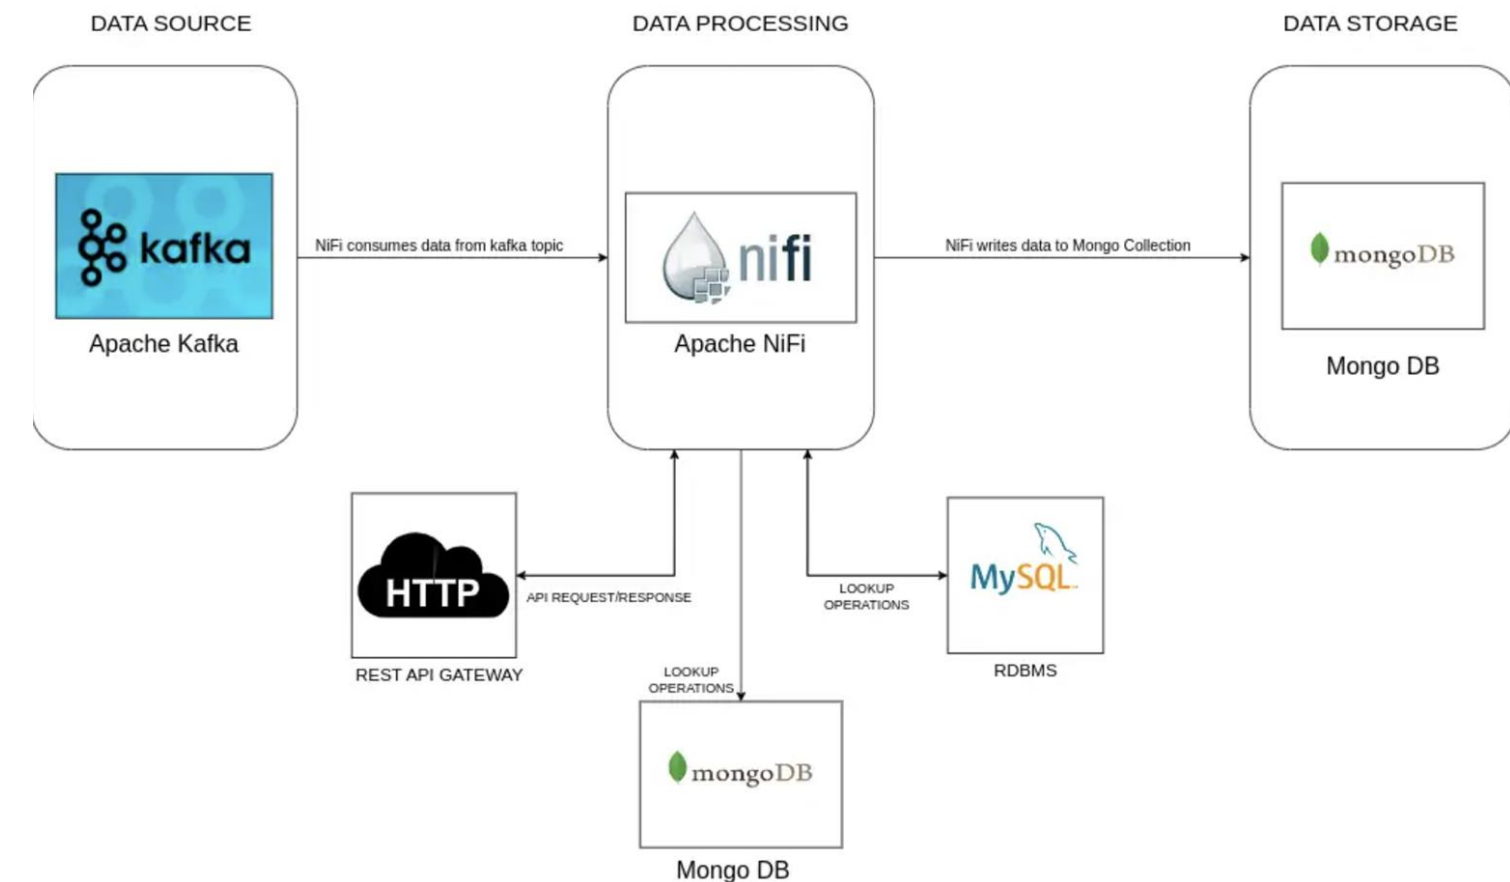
DATA SOURCE

DATA PROCESSING

DATA STORAGE

kafka

Apache Kafka

NiFi consumes data from kafka topic

nifi

Apache NiFi

NiFi writes data to Mongo Collection

mongoDB

Mongo DB

HTTP

REST API GATEWAY

API REQUEST/RESPONSE

LOOKUP OPERATIONS

MySQL

RDBMS

LOOKUP OPERATIONS

mongoDB

Mongo DB